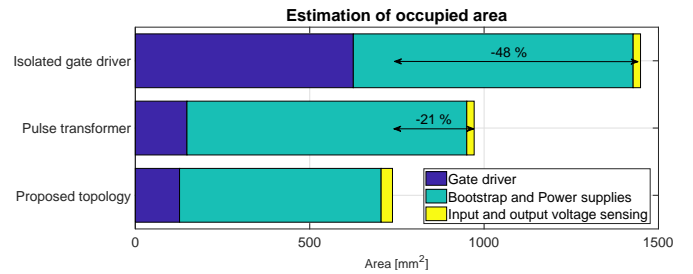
Estimation of occupied area

Isolated gate driver

Pulse transformer

Proposed topology

-48 %

-21 %

Gate driver

Bootstrap and Power supplies

Input and output voltage sensing

0

500

1000

1500

Area [mm$^2$]